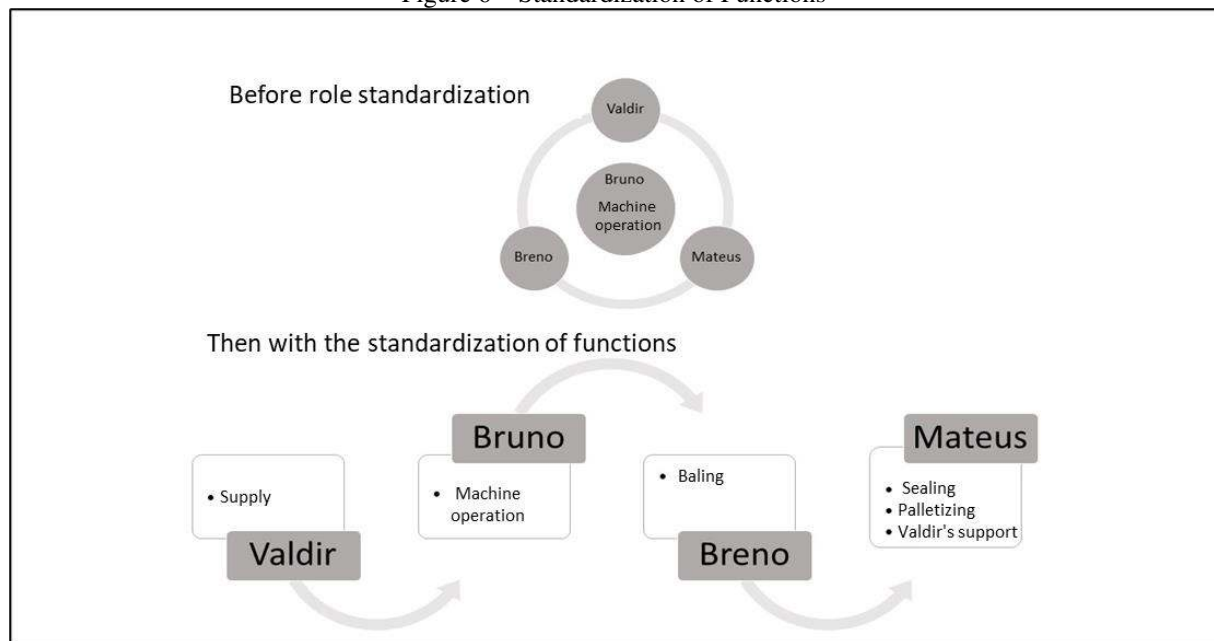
Figure 6 – Standardization of Functions

Before role standardization

Valdir

Bruno
Machine operation

Breno

Mateus

Then with the standardization of functions

• Supply

Valdir

Bruno

• Machine operation

• Baling

Breno

Mateus

• Sealing
• Palletizing
• Valdir's support